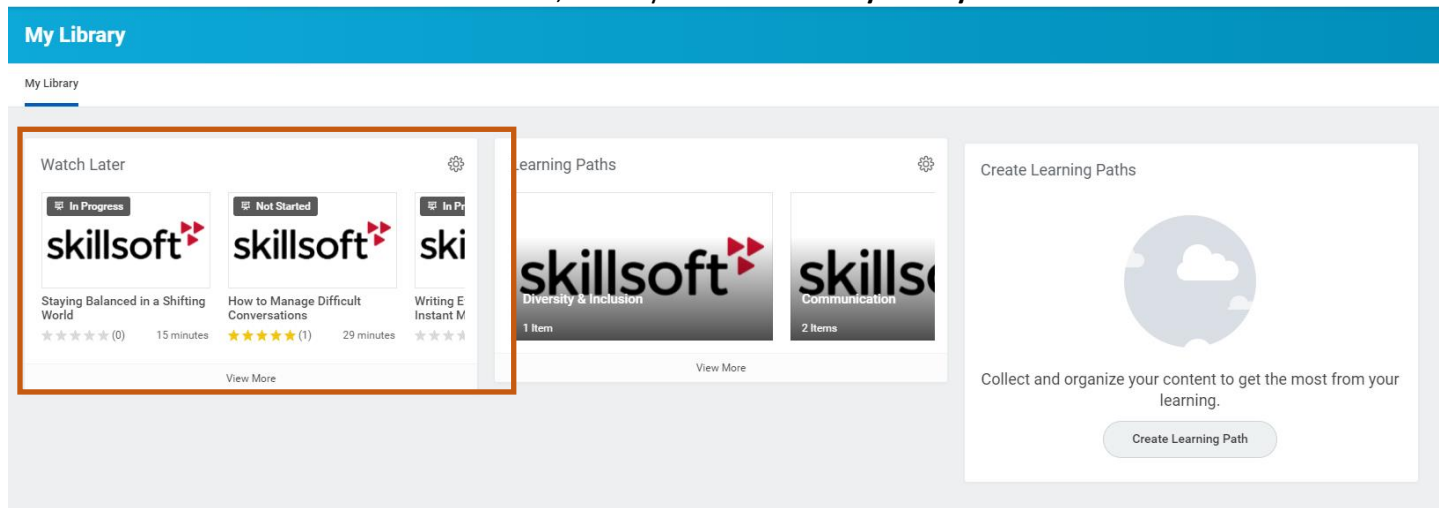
My Library

My Library

Watch Later

In Progress
skillsoft
Staying Balanced in a Shifting World
(0) 15 minutes

Not Started
skillsoft
How to Manage Difficult Conversations
(1) 29 minutes

In Pr
ski
Writing E
Instant M

View More

Learning Paths

skillsoft
Diversity & Inclusion
1 Item

skillso
Communication
2 Items

View More

Create Learning Paths

Collect and organize your content to get the most from your learning.

Create Learning Path